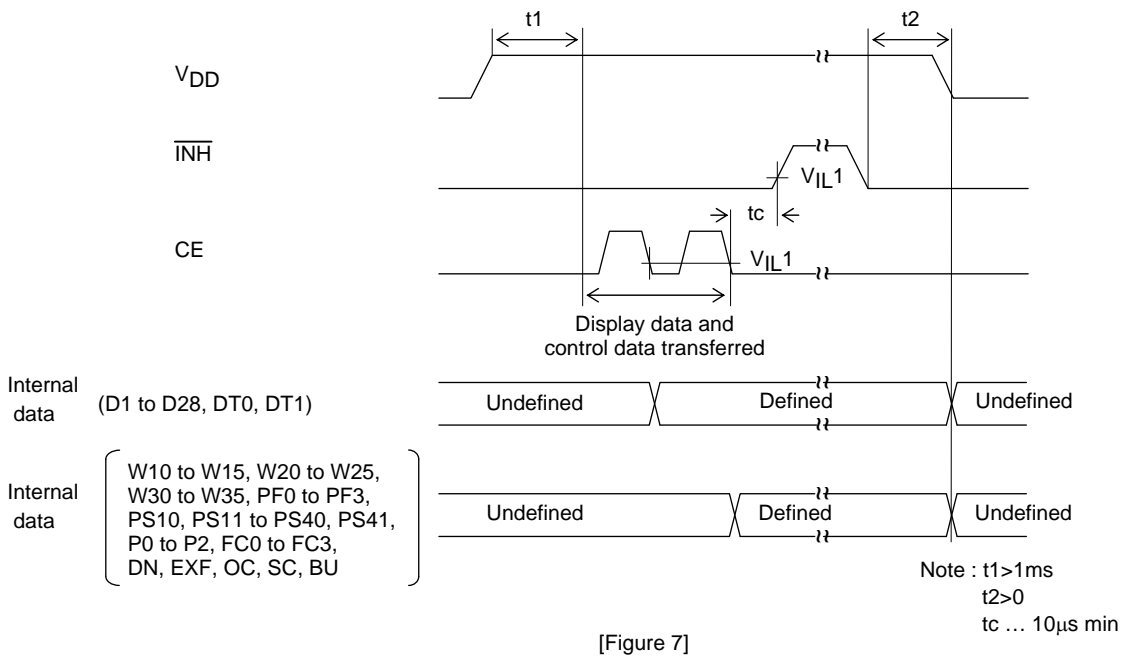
t1

t2

$V_{DD}$

$\overline{INH}$

$V_{IL}1$

tc

CE

$V_{IL}1$

Display data and control data transferred

Internal data (D1 to D28, DT0, DT1)

Undefined

Defined

Undefined

Internal data (W10 to W15, W20 to W25, W30 to W35, PF0 to PF3, PS10, PS11 to PS40, PS41, P0 to P2, FC0 to FC3, DN, EXF, OC, SC, BU)

Undefined

Defined

Undefined

Note : t1>1ms
t2>0
tc … 10μs min

[Figure 7]